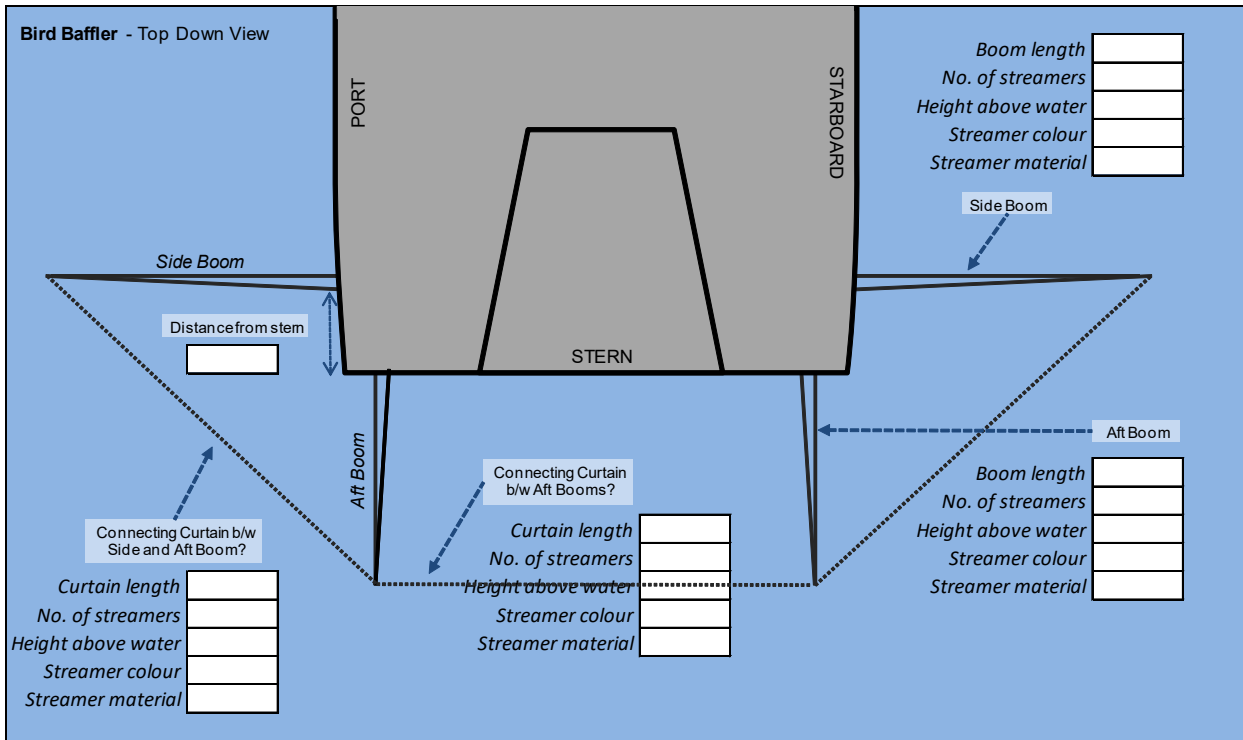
**Bird Baffler** - Top Down View

PORT

STARBOARD

| | |
|---|---|
| *Boom length* | |
| *No. of streamers* | |
| *Height above water* | |
| *Streamer colour* | |
| *Streamer material* | |

Side Boom

*Side Boom*

Distance from stern

STERN

Aft Boom

*Aft Boom*

Connecting Curtain b/w Aft Booms?

| | |
|---|---|
| *Boom length* | |
| *No. of streamers* | |
| *Height above water* | |
| *Streamer colour* | |
| *Streamer material* | |

Connecting Curtain b/w Side and Aft Boom?

| | |
|---|---|
| *Curtain length* | |
| *No. of streamers* | |
| *Height above water* | |
| *Streamer colour* | |
| *Streamer material* | |

| | |
|---|---|
| *Curtain length* | |
| *No. of streamers* | |
| *Height above water* | |
| *Streamer colour* | |
| *Streamer material* | |